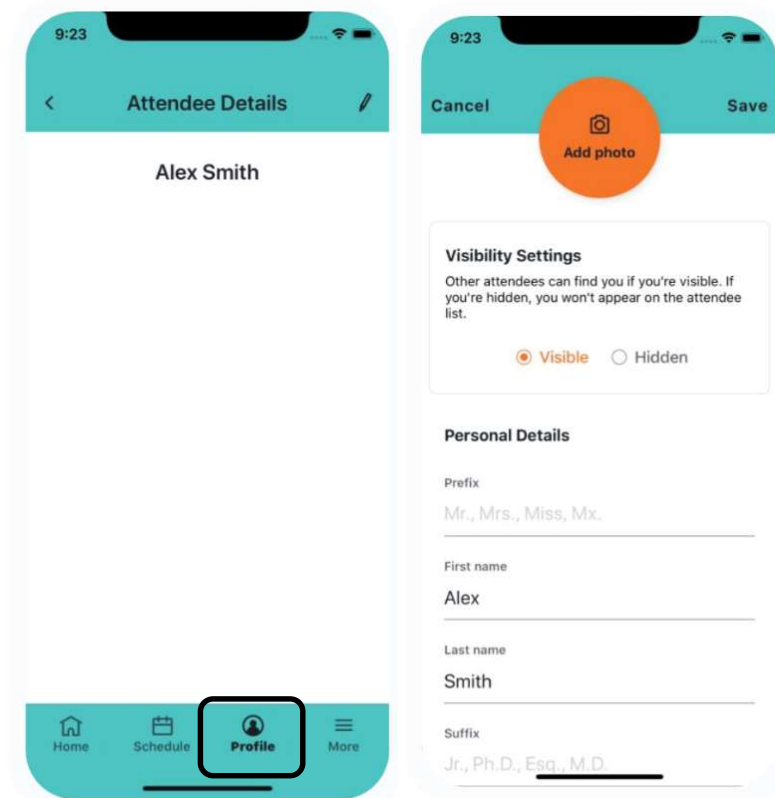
9:23

Attendee Details

Alex Smith

Home Schedule Profile More

9:23

Cancel Save

Add photo

Visibility Settings

Other attendees can find you if you're visible. If you're hidden, you won't appear on the attendee list.

Visible Hidden

Personal Details

Prefix

Mr., Mrs., Miss, Mx.

First name

Alex

Last name

Smith

Suffix

Jr., Ph.D., Esq., M.D.